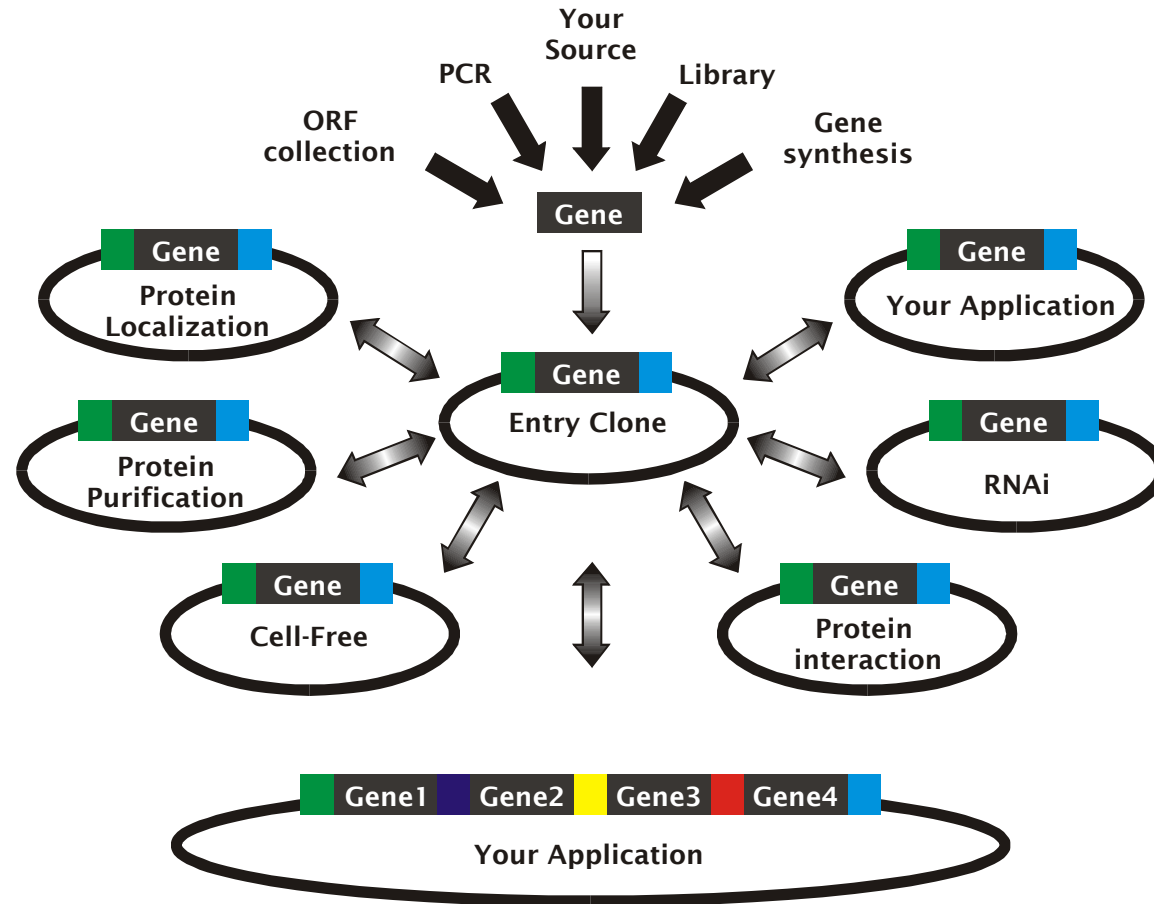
Your Source

PCR

Library

ORF collection

Gene synthesis

Gene

Gene
Protein Localization

Gene
Your Application

Gene
Entry Clone

Gene
Protein Purification

Gene
RNAi

Gene
Cell-Free

Gene
Protein interaction

Gene1 Gene2 Gene3 Gene4
Your Application